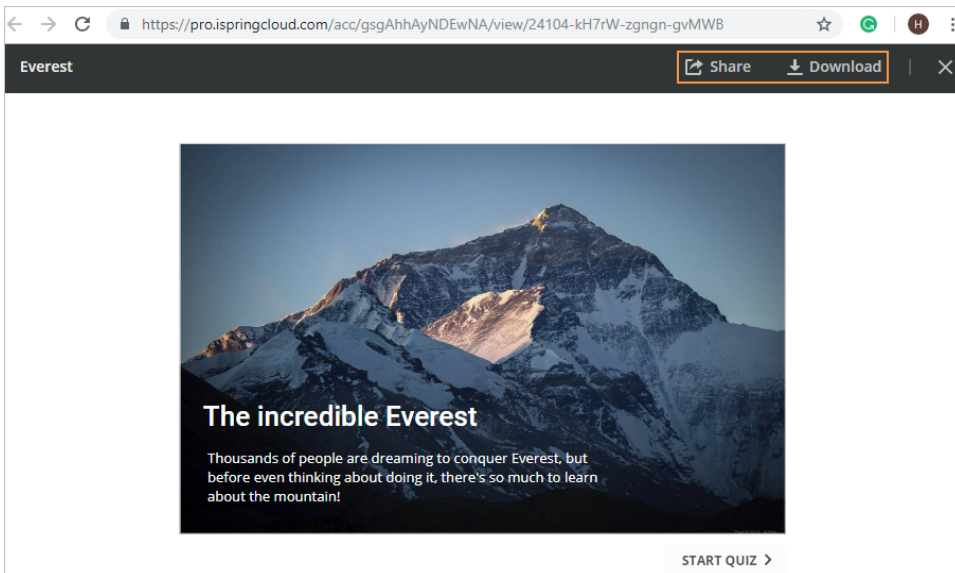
https://pro.ispringcloud.com/acc/gsgAhhAyNDEwNA/view/24104-kH7rW-zgngn-gvMWB

H

Everest

Share

Download

The incredible Everest

Thousands of people are dreaming to conquer Everest, but before even thinking about doing it, there's so much to learn about the mountain!

START QUIZ